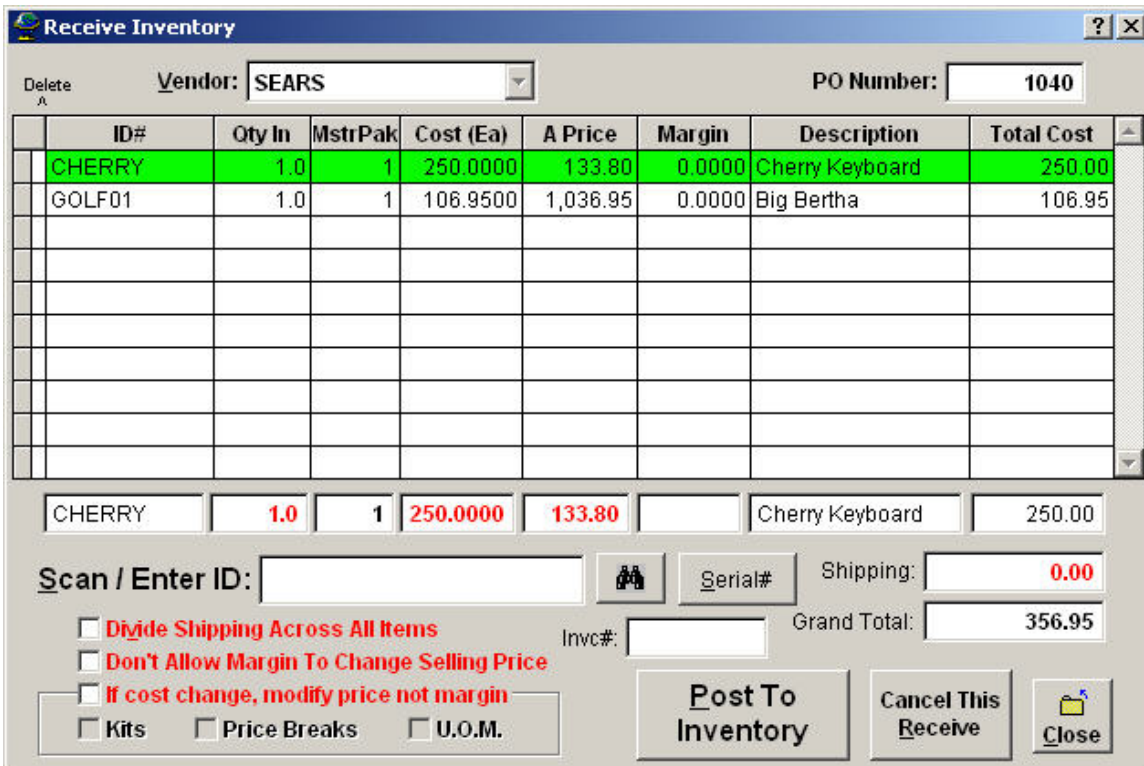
Receive Inventory

? X

Delete

Vendor: SEARS

PO Number: 1040

| ID# | Qty In | MstrPak | Cost (Ea) | A Price | Margin | Description | Total Cost |
|---|---|---|---|---|---|---|---|
| CHERRY | 1.0 | 1 | 250.0000 | 133.80 | 0.0000 | Cherry Keyboard | 250.00 |
| GOLF01 | 1.0 | 1 | 106.9500 | 1,036.95 | 0.0000 | Big Bertha | 106.95 |

CHERRY 1.0 1 250.0000 133.80 Cherry Keyboard 250.00

Scan / Enter ID:

Serial#

Shipping: 0.00

Grand Total: 356.95

Divide Shipping Across All Items

Invc#:

Don't Allow Margin To Change Selling Price

If cost change, modify price not margin

Kits Price Breaks U.O.M.

Post To Inventory

Cancel This Receive

Close